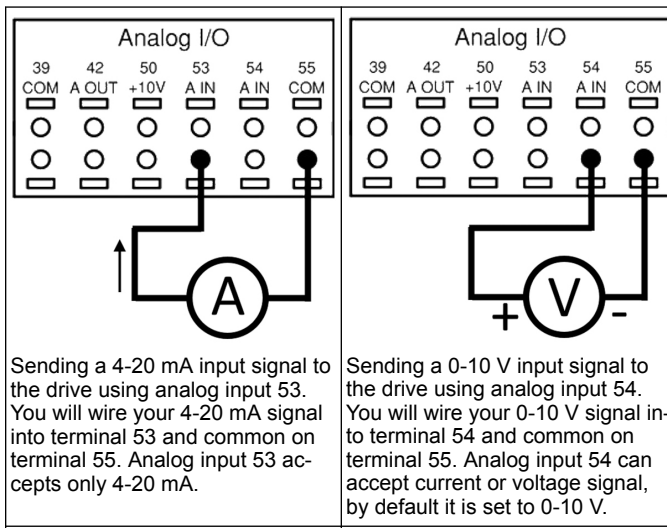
Analog I/O

39 COM | 42 A OUT | 50 +10V | 53 A IN | 54 A IN | 55 COM

A

Sending a 4-20 mA input signal to the drive using analog input 53. You will wire your 4-20 mA signal into terminal 53 and common on terminal 55. Analog input 53 accepts only 4-20 mA.

Analog I/O

39 COM | 42 A OUT | 50 +10V | 53 A IN | 54 A IN | 55 COM

+ V -

Sending a 0-10 V input signal to the drive using analog input 54. You will wire your 0-10 V signal into terminal 54 and common on terminal 55. Analog input 54 can accept current or voltage signal, by default it is set to 0-10 V.